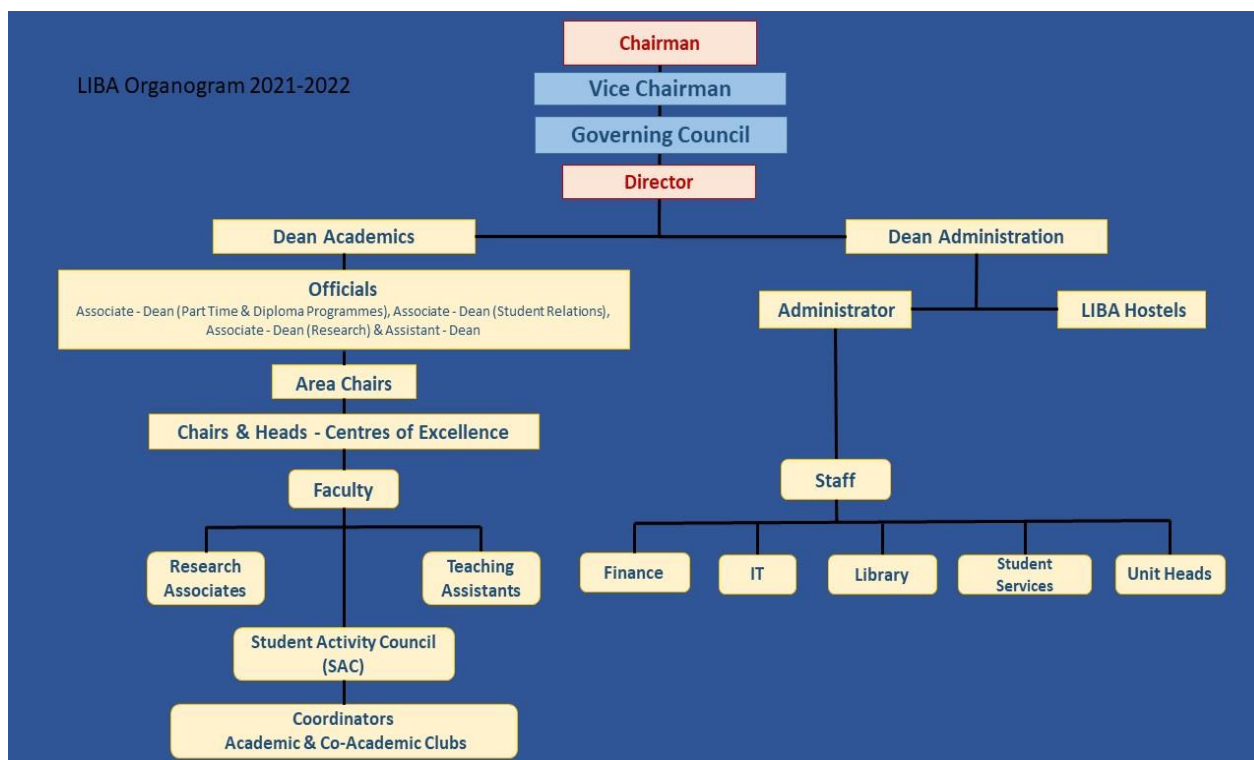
LIBA Organogram 2021-2022

Chairman

Vice Chairman

Governing Council

Director

Dean Academics

Dean Administration

Officials
Associate - Dean (Part Time & Diploma Programmes), Associate - Dean (Student Relations), Associate - Dean (Research) & Assistant - Dean

Area Chairs

Chairs & Heads - Centres of Excellence

Faculty

Research Associates

Teaching Assistants

Student Activity Council (SAC)

Coordinators
Academic & Co-Academic Clubs

Administrator

LIBA Hostels

Staff

Finance

IT

Library

Student Services

Unit Heads